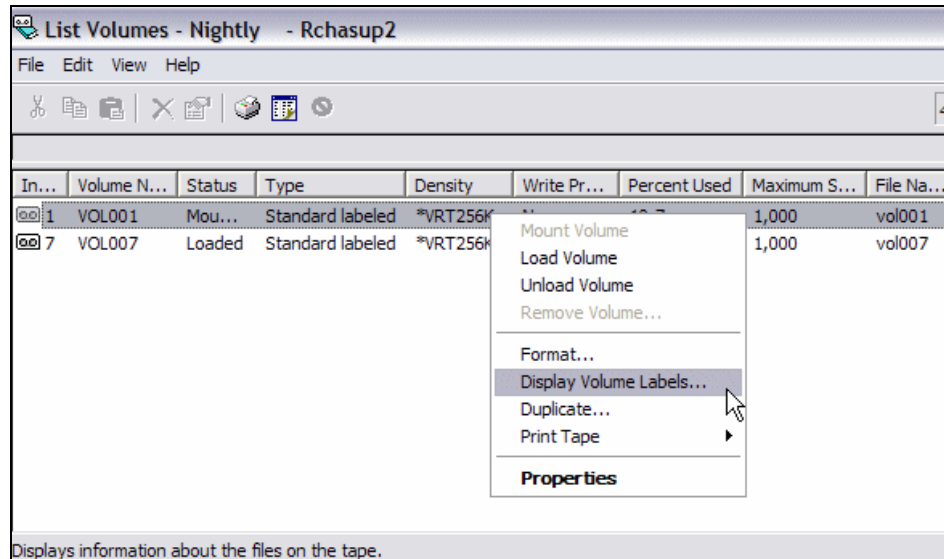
List Volumes - Nightly - Rchasup2

File Edit View Help

| In... | Volume N... | Status | Type | Density | Write Pr... | Percent Used | Maximum S... | File Na... |
|---|---|---|---|---|---|---|---|---|
| 1 | VOL001 | Mou... | Standard labeled | *VRT256K | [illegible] | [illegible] | 1,000 | vol001 |
| 7 | VOL007 | Loaded | Standard labeled | *VRT256K | | | 1,000 | vol007 |

Mount Volume
Load Volume
Unload Volume
Remove Volume...
Format...
Display Volume Labels...
Duplicate...
Print Tape
Properties

Displays information about the files on the tape.